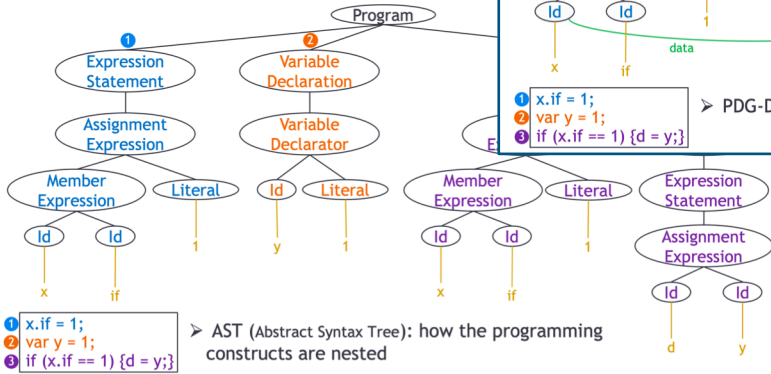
Program

1 Expression Statement

2 Variable Declaration

Assignment Expression

Variable Declarator

E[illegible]

Member Expression

Literal

Id

Literal

Member Expression

Literal

Expression Statement

Id

Id

1

y

1

Id

Id

1

Assignment Expression

x

if

x

if

Id

Id

d

y

Id

Id

x

if

data

1

1 x.if = 1;
2 var y = 1;
3 if (x.if == 1) {d = y;}

➤ PDG-D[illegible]

1 x.if = 1;
2 var y = 1;
3 if (x.if == 1) {d = y;}

➤ AST (Abstract Syntax Tree): how the programming constructs are nested